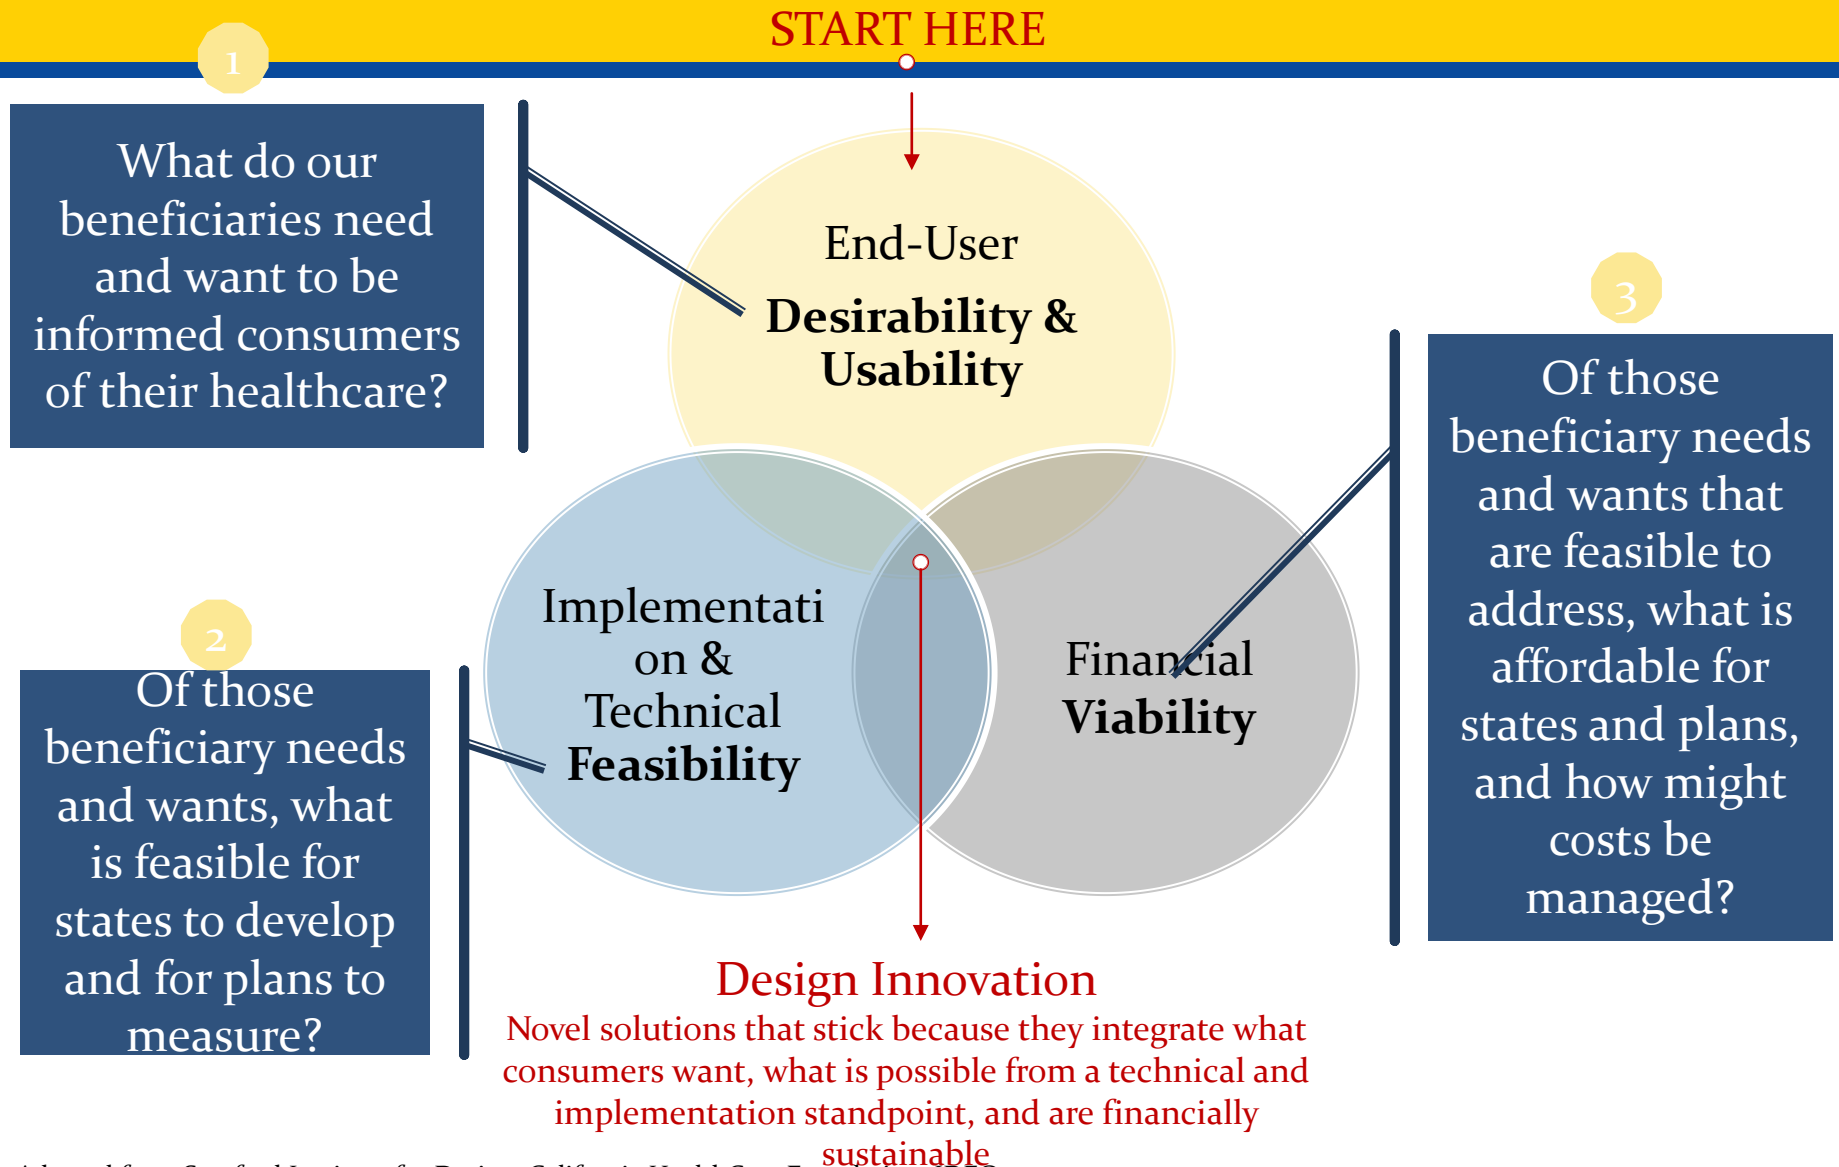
START HERE

1

What do our beneficiaries need and want to be informed consumers of their healthcare?

End-User
**Desirability & Usability**

3

Of those beneficiary needs and wants that are feasible to address, what is affordable for states and plans, and how might costs be managed?

2

Of those beneficiary needs and wants, what is feasible for states to develop and for plans to measure?

Implementati on & Technical **Feasibility**

Financial **Viability**

Design Innovation

Novel solutions that stick because they integrate what consumers want, what is possible from a technical and implementation standpoint, and are financially sustainable

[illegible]